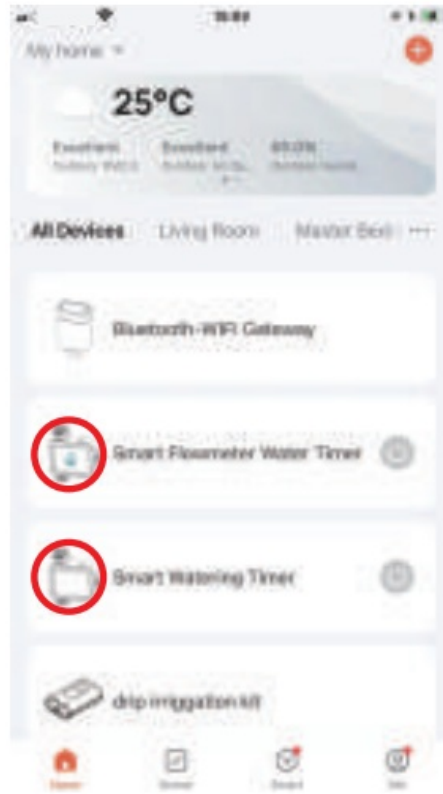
16:09

My home

25°C

Excellent
Outdoor PM2.5

Excellent
Outdoor air Qu...

60.0%
Outdoor humid...

All Devices Living Room Master Bed ···

Bluetooth-WiFi Gateway

Smart Flowmeter Water Timer

Smart Watering Timer

drip irrigation kit

Home Scene Smart Me